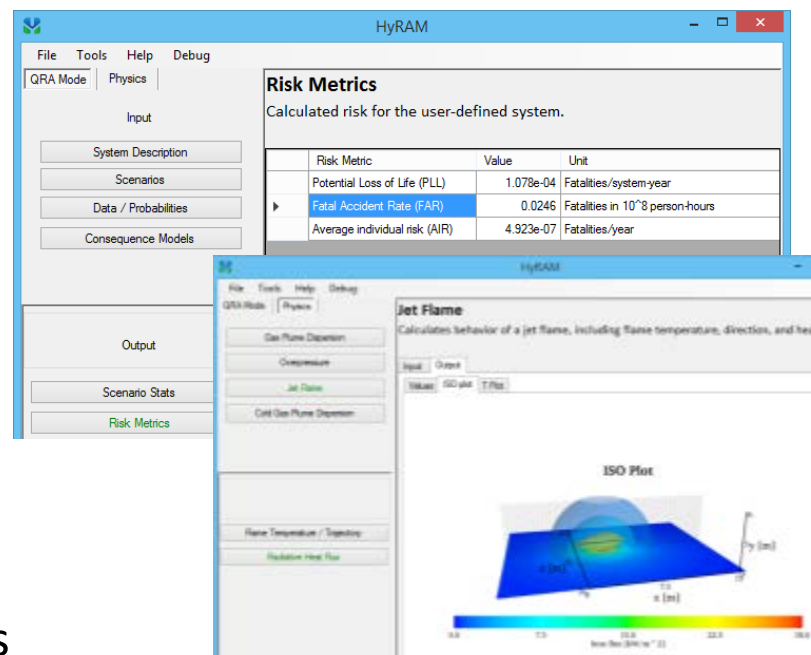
HyRAM

File Tools Help Debug

QRA Mode Physics

Input

System Description

Scenarios

Data / Probabilities

Consequence Models

Output

Scenario Stats

Risk Metrics

Risk Metrics

Calculated risk for the user-defined system.

| | Risk Metric | Value | Unit |
|---|---|---|---|
| | Potential Loss of Life (PLL) | 1.078e-04 | Fatalities/system-year |
| ▶ | Fatal Accident Rate (FAR) | 0.0246 | Fatalities in 10^8 person-hours |
| | Average individual risk (AIR) | 4.923e-07 | Fatalities/year |

HyRAM

File Tools Help Debug

QRA Mode Physics

Gas Plume Dispersion

Overpressure

Jet Flame

Cold Gas Plume Dispersion

Flame Temperature / Trajectory

Radiative Heat Flux

Jet Flame

Calculates behavior of a jet flame, including flame temperature, direction, and he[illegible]

Input Output

Values ISO plot T Plot

ISO Plot

y [m]

z [m]

x [m]

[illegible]

S